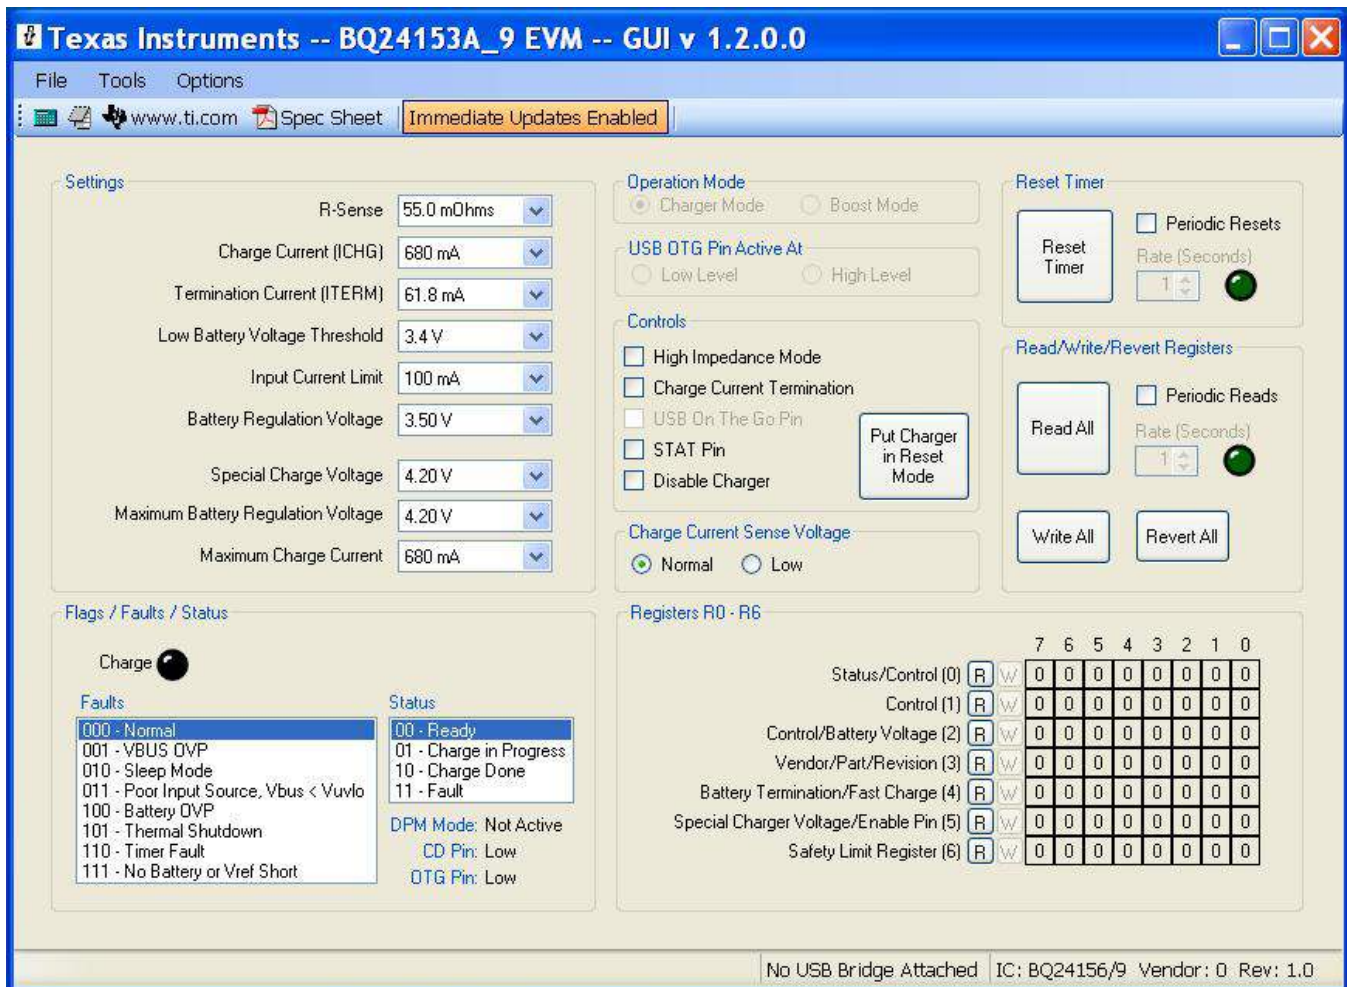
Texas Instruments -- BQ24153A_9 EVM -- GUI v 1.2.0.0

File Tools Options

www.ti.com Spec Sheet Immediate Updates Enabled

Settings

| | |
|---|---|
| R-Sense | 55.0 mOhms |
| Charge Current (ICHG) | 680 mA |
| Termination Current (ITERM) | 61.8 mA |
| Low Battery Voltage Threshold | 3.4 V |
| Input Current Limit | 100 mA |
| Battery Regulation Voltage | 3.50 V |
| Special Charge Voltage | 4.20 V |
| Maximum Battery Regulation Voltage | 4.20 V |
| Maximum Charge Current | 680 mA |

Operation Mode
Charger Mode Boost Mode

USB OTG Pin Active At
Low Level High Level

Controls
High Impedance Mode
Charge Current Termination
USB On The Go Pin
STAT Pin
Disable Charger
Put Charger in Reset Mode

Charge Current Sense Voltage
Normal Low

Reset Timer
Reset Timer
Periodic Resets
Rate (Seconds)
1

Read/Write/Revert Registers
Read All
Periodic Reads
Rate (Seconds)
1
Write All
Revert All

Flags / Faults / Status
Charge

Faults
000 - Normal
001 - VBUS OVP
010 - Sleep Mode
011 - Poor Input Source, Vbus < Vuvlo
100 - Battery OVP
101 - Thermal Shutdown
110 - Timer Fault
111 - No Battery or Vref Short

Status
00 - Ready
01 - Charge in Progress
10 - Charge Done
11 - Fault

DPM Mode: Not Active
CD Pin: Low
OTG Pin: Low

Registers R0 - R6

| | | | 7 | 6 | 5 | 4 | 3 | 2 | 1 | 0 |
|---|---|---|---|---|---|---|---|---|---|---|
| Status/Control (0) | R | W | 0 | 0 | 0 | 0 | 0 | 0 | 0 | 0 |
| Control (1) | R | W | 0 | 0 | 0 | 0 | 0 | 0 | 0 | 0 |
| Control/Battery Voltage (2) | R | W | 0 | 0 | 0 | 0 | 0 | 0 | 0 | 0 |
| Vendor/Part/Revision (3) | R | W | 0 | 0 | 0 | 0 | 0 | 0 | 0 | 0 |
| Battery Termination/Fast Charge (4) | R | W | 0 | 0 | 0 | 0 | 0 | 0 | 0 | 0 |
| Special Charger Voltage/Enable Pin (5) | R | W | 0 | 0 | 0 | 0 | 0 | 0 | 0 | 0 |
| Safety Limit Register (6) | R | W | 0 | 0 | 0 | 0 | 0 | 0 | 0 | 0 |

No USB Bridge Attached IC: BQ24156/9 Vendor: 0 Rev: 1.0